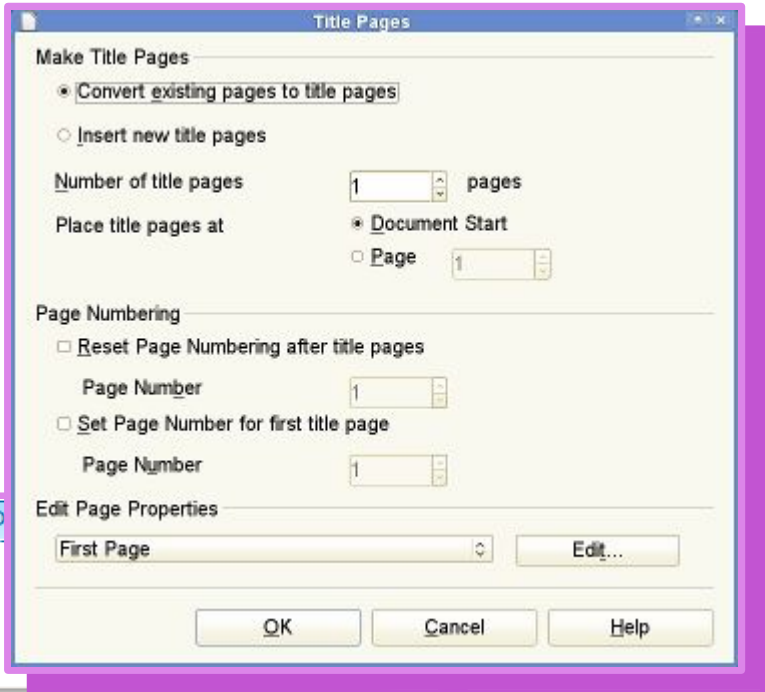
Title Pages

Make Title Pages

Convert existing pages to title pages

Insert new title pages

Number of title pages 1 pages

Place title pages at

Document Start

Page 1

Page Numbering

Reset Page Numbering after title pages

Page Number 1

Set Page Number for first title page

Page Number 1

Edit Page Properties

First Page

Edit...

OK

Cancel

Help